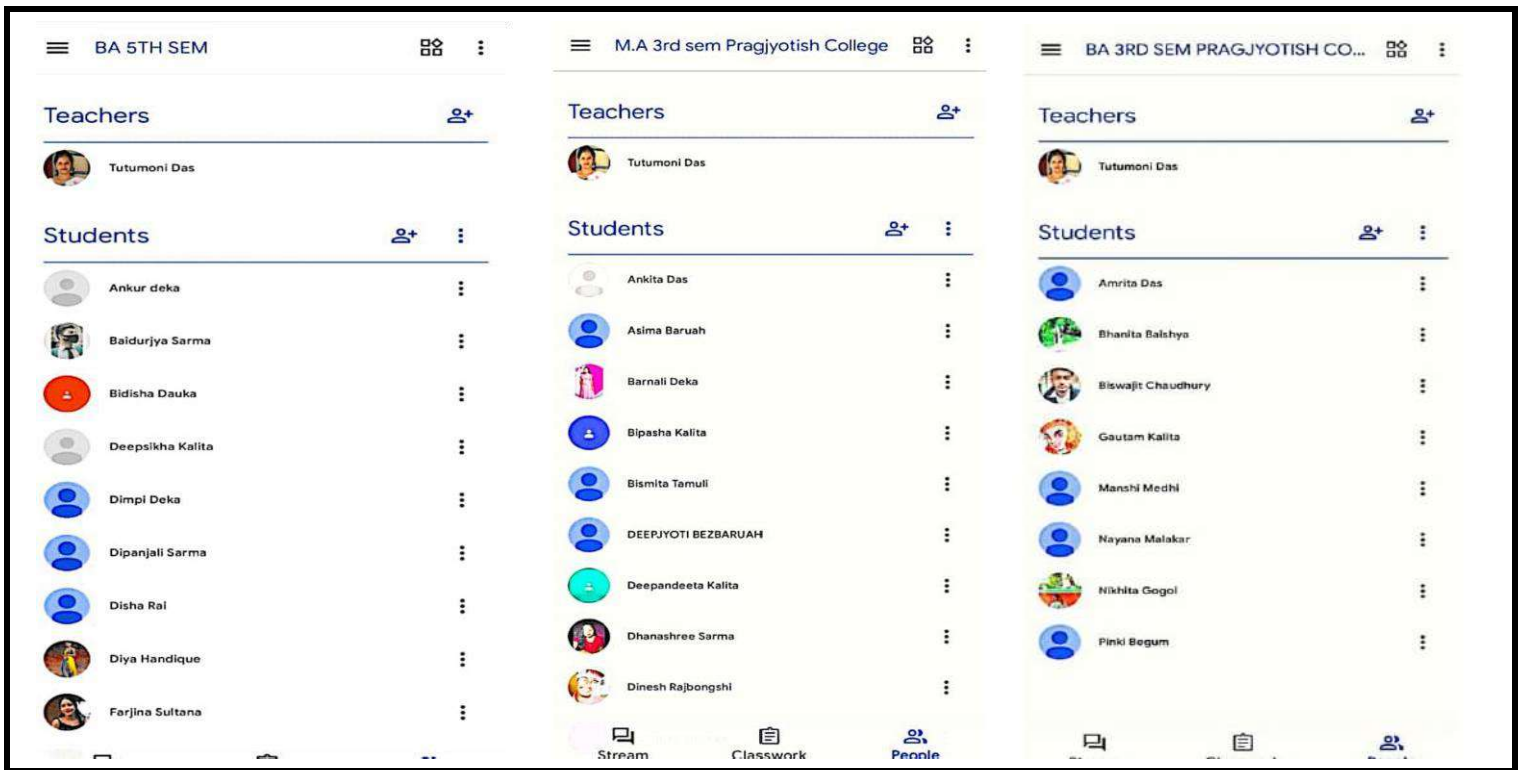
BA 5TH SEM

Teachers

Tutumoni Das

Students

Ankur deka

Baidurjya Sarma

Bidisha Dauka

Deepsikha Kalita

Dimpi Deka

Dipanjali Sarma

Disha Rai

Diya Handique

Farjina Sultana

M.A 3rd sem Pragjyotish College

Teachers

Tutumoni Das

Students

Ankita Das

Asima Baruah

Barnali Deka

Bipasha Kalita

Bismita Tamuli

DEEPJYOTI BEZBARUAH

Deepandeeta Kalita

Dhanashree Sarma

Dinesh Rajbongshi

Stream Classwork People

BA 3RD SEM PRAGJYOTISH CO...

Teachers

Tutumoni Das

Students

Amrita Das

Bhanita Baishya

Biswajit Chaudhury

Gautam Kalita

Manshi Medhi

Nayana Malakar

Nikhita Gogoi

Pinki Begum